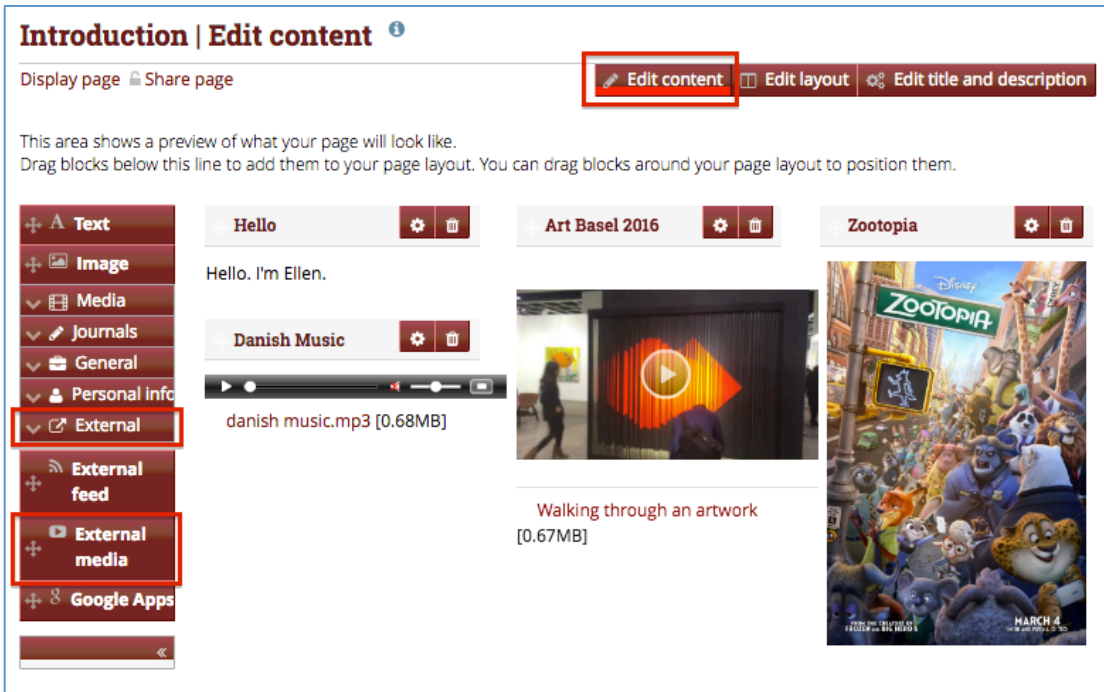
Introduction | Edit content

Display page Share page

Edit content Edit layout Edit title and description

This area shows a preview of what your page will look like.
Drag blocks below this line to add them to your page layout. You can drag blocks around your page layout to position them.

Text
Image
Media
Journals
General
Personal info
External
External feed
External media
Google Apps
«

Hello

Hello. I'm Ellen.

Danish Music

danish music.mp3 [0.68MB]

Art Basel 2016

Walking through an artwork [0.67MB]

Zootopia

Disney
ZOOTOPIA
MARCH 4
FROM THE CREATORS OF FROZEN AND BIG HERO 6
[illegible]